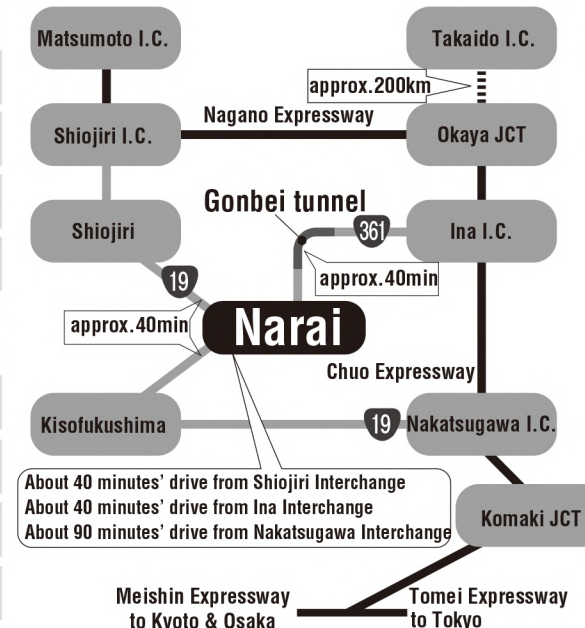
Matsumoto I.C.

Takaido I.C.

approx.200km

Nagano Expressway

Shiojiri I.C.

Okaya JCT

Gonbei tunnel

Shiojiri

361

Ina I.C.

approx.40min

19

approx.40min

Narai

Chuo Expressway

Kisofukushima

19

Nakatsugawa I.C.

About 40 minutes' drive from Shiojiri Interchange
About 40 minutes' drive from Ina Interchange
About 90 minutes' drive from Nakatsugawa Interchange

Komaki JCT

Meishin Expressway to Kyoto & Osaka

Tomei Expressway to Tokyo